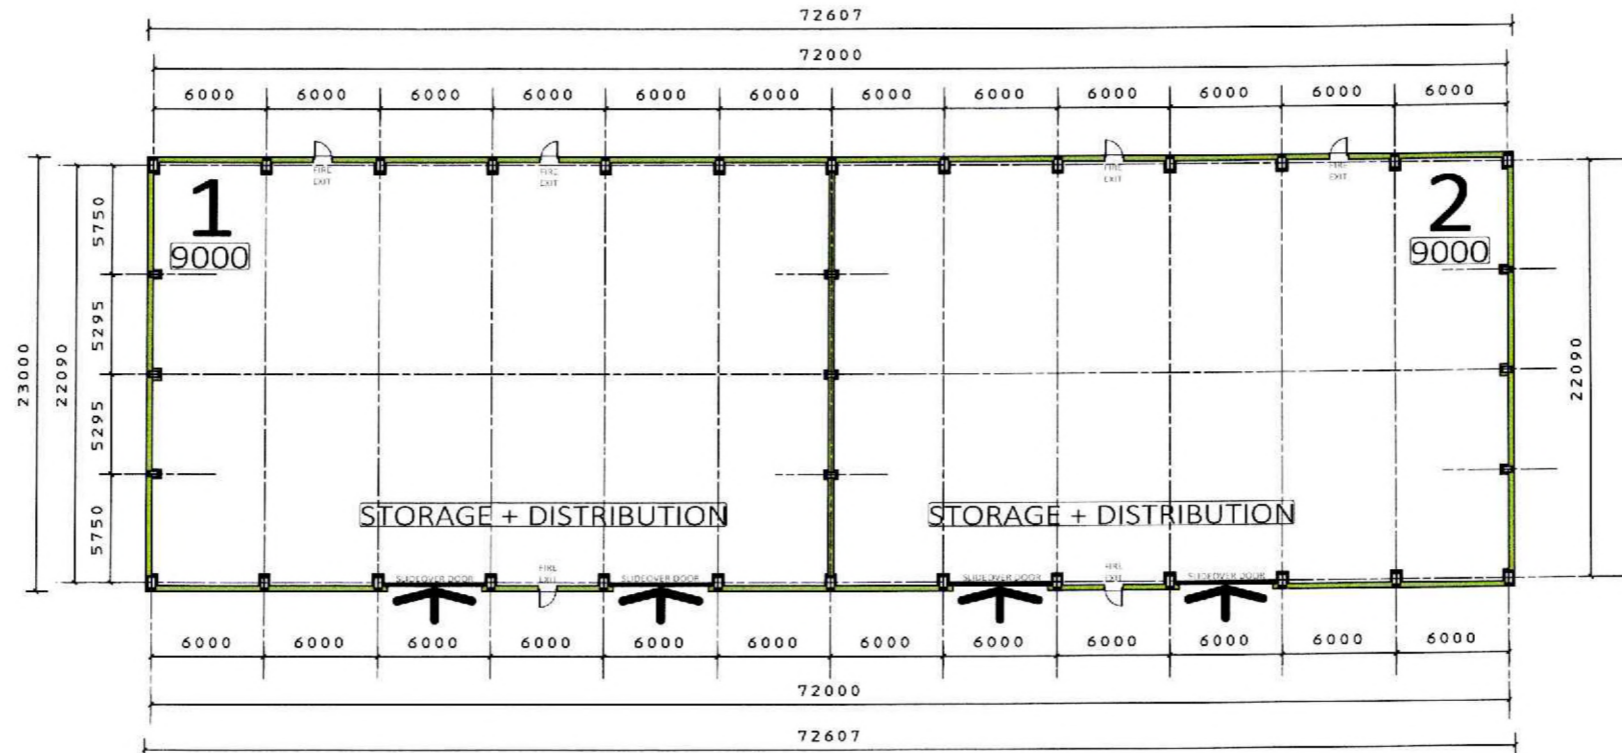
72607

72000

6000 6000 6000 6000 6000 6000 6000 6000 6000 6000 6000 6000

FIRE EXIT FIRE EXIT FIRE EXIT FIRE EXIT

1
9000

2
9000

23000 22090 5750 5295 5295 5750

22090

STORAGE + DISTRIBUTION

STORAGE + DISTRIBUTION

SLIDEOVER DOOR FIRE EXIT SLIDEOVER DOOR SLIDEOVER DOOR FIRE EXIT SLIDEOVER DOOR

6000 6000 6000 6000 6000 6000 6000 6000 6000 6000 6000 6000

72000

72607